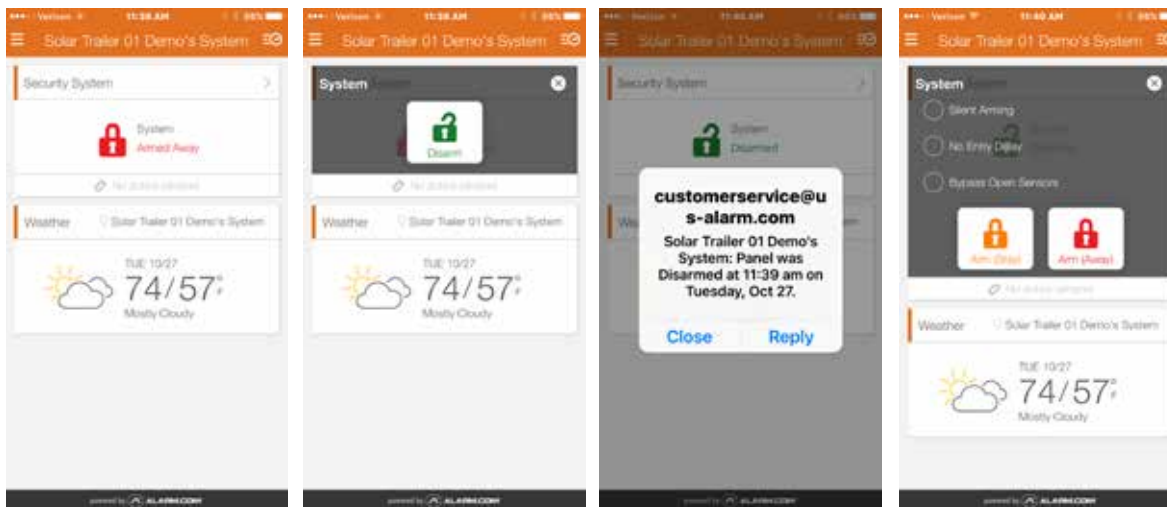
Verizon 11:38 AM 99%

Solar Trailer 01 Demo's System

Security System

System
Armed Away

No doors open

Weather
Solar Trailer 01 Demo's System

TUE 10/27
74/57°F
Mostly Cloudy

powered by ALARM.COM

Verizon 11:38 AM 99%

Solar Trailer 01 Demo's System

System

Disarm

No doors open

Weather
Solar Trailer 01 Demo's System

TUE 10/27
74/57°F
Mostly Cloudy

powered by ALARM.COM

Verizon 11:40 AM

Solar Trailer 01 Demo's System

Security System

System
Disarmed

customerservice@us-alarm.com
Solar Trailer 01 Demo's System: Panel was Disarmed at 11:39 am on Tuesday, Oct 27.

Close Reply

powered by ALARM.COM

Verizon 11:40 AM 99%

Solar Trailer 01 Demo's System

System

Silent Arming

No Entry Delay

Bypass Open Sensors

Arm (Stay)
Arm (Away)

No doors open

Weather
Solar Trailer 01 Demo's System

TUE 10/27
74/57°F
Mostly Cloudy

powered by ALARM.COM